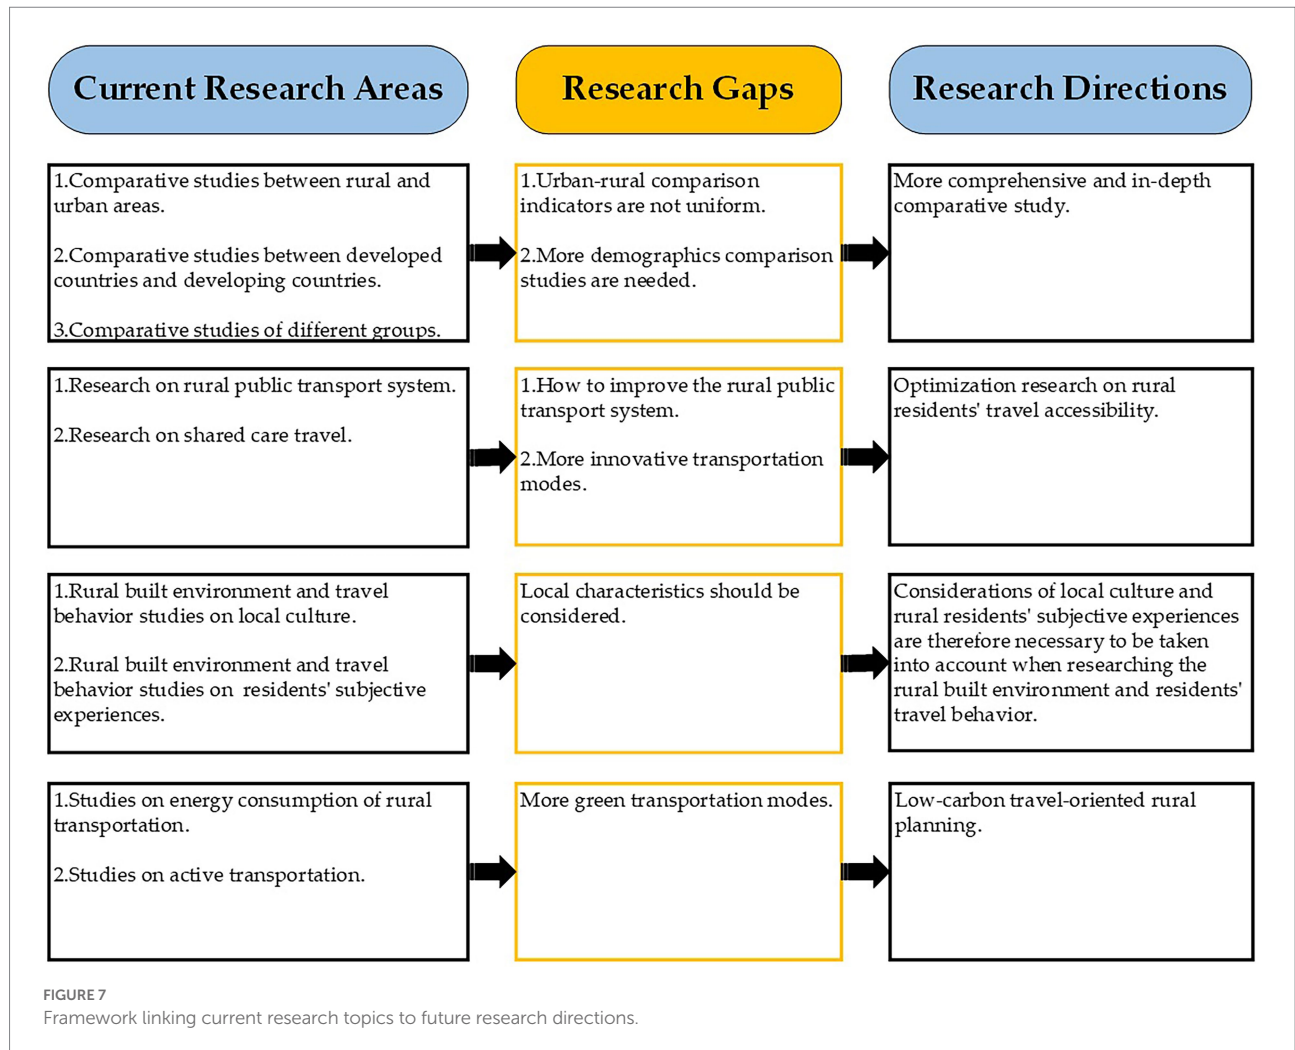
Current Research Areas

Research Gaps

Research Directions

1.Comparative studies between rural and urban areas.

2.Comparative studies between developed countries and developing countries.

3.Comparative studies of different groups.

1.Urban-rural comparison indicators are not uniform.

2.More demographics comparison studies are needed.

More comprehensive and in-depth comparative study.

1.Research on rural public transport system.

2.Research on shared care travel.

1.How to improve the rural public transport system.

2.More innovative transportation modes.

Optimization research on rural residents' travel accessibility.

1.Rural built environment and travel behavior studies on local culture.

2.Rural built environment and travel behavior studies on residents' subjective experiences.

Local characteristics should be considered.

Considerations of local culture and rural residents' subjective experiences are therefore necessary to be taken into account when researching the rural built environment and residents' travel behavior.

1.Studies on energy consumption of rural transportation.

2.Studies on active transportation.

More green transportation modes.

Low-carbon travel-oriented rural planning.

FIGURE 7
Framework linking current research topics to future research directions.